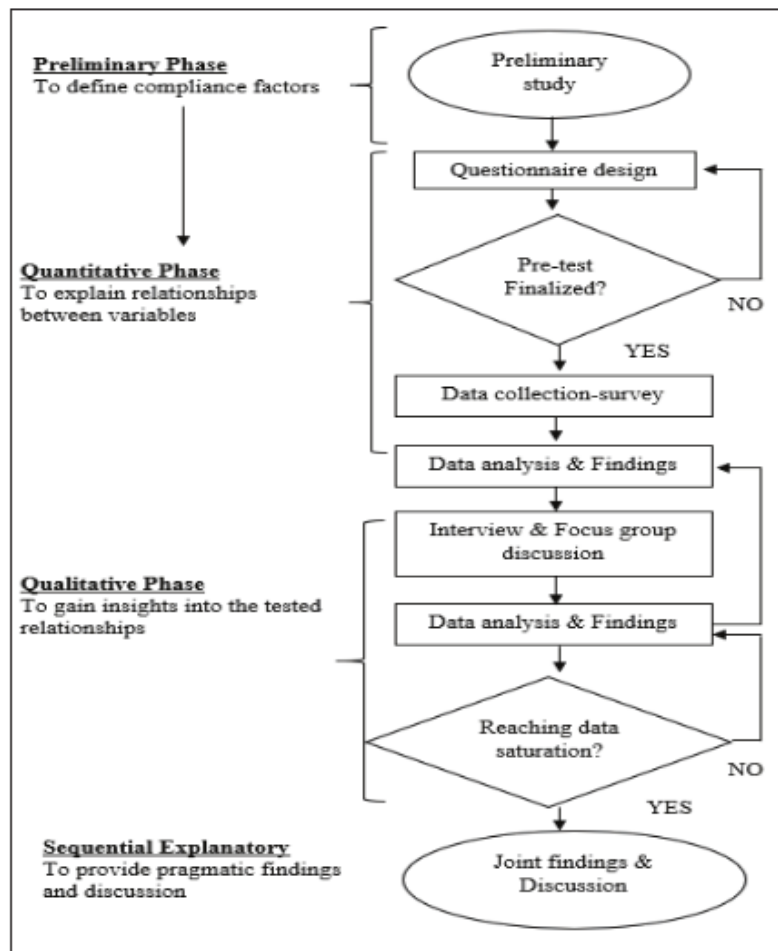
Preliminary Phase
To define compliance factors

Preliminary study

Questionnaire design

Quantitative Phase
To explain relationships between variables

Pre-test Finalized?

NO

YES

Data collection-survey

Data analysis & Findings

Interview & Focus group discussion

Qualitative Phase
To gain insights into the tested relationships

Data analysis & Findings

Reaching data saturation?

NO

YES

Sequential Explanatory
To provide pragmatic findings and discussion

Joint findings & Discussion